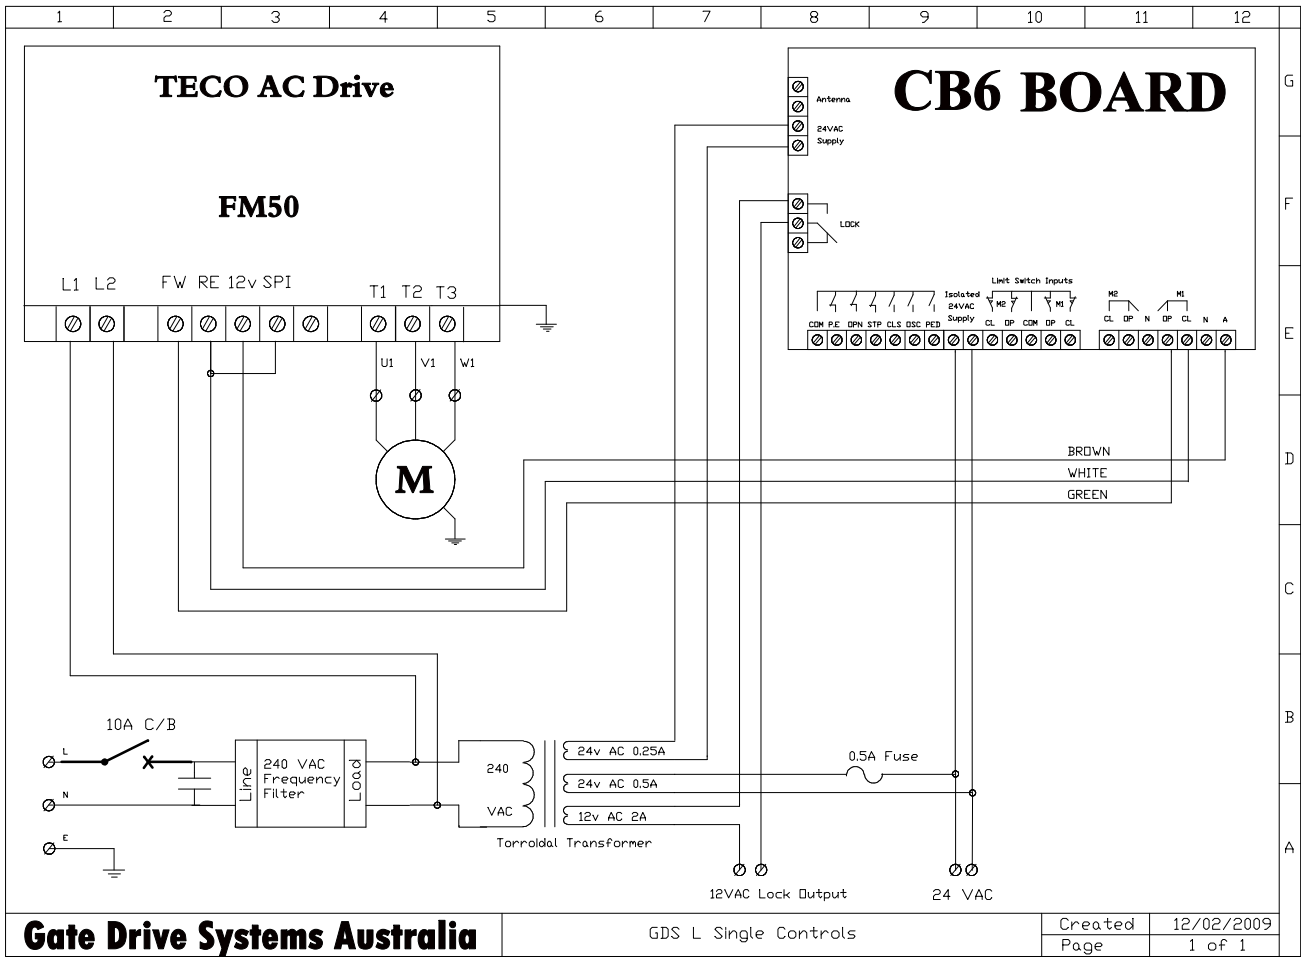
1 2 3 4 5 6 7 8 9 10 11 12

G F E D C B A

TECO AC Drive

FM50

L1 L2 FW RE 12v SPI T1 T2 T3

U1 V1 W1

M

CB6 BOARD

Antenna

24VAC Supply

LOCK

COM P.E OPN STP CLS OSC PED

Isolated 24VAC Supply

Limit Switch Inputs

M2 M1

CL OP COM OP CL

M2 M1

CL OP N OP CL N A

BROWN

WHITE

GREEN

10A C/B

L

N

E

Line

240 VAC Frequency Filter

Load

240

VAC

24v AC 0.25A

24v AC 0.5A

12v AC 2A

0.5A Fuse

Torroidal Transformer

12VAC Lock Output

24 VAC

Gate Drive Systems Australia

GDS L Single Controls

| Created | 12/02/2009 |
|---|---|
| Page | 1 of 1 |